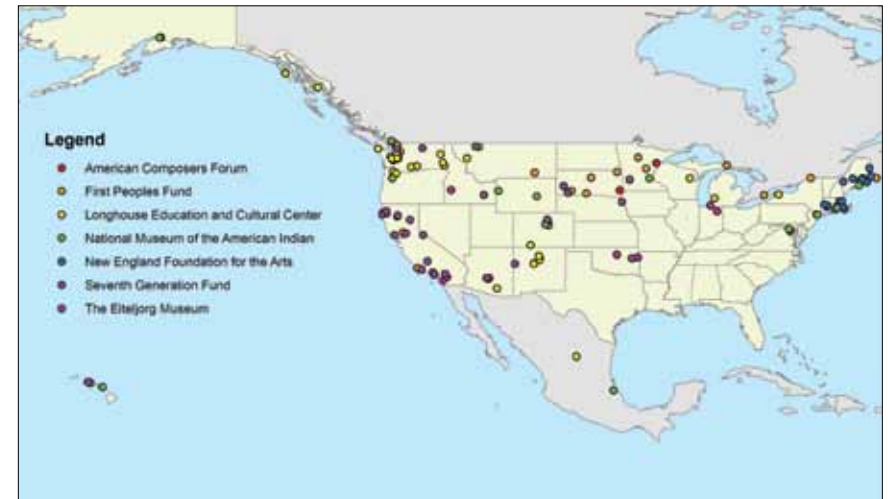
Legend
American Composers Forum
First Peoples Fund
Longhouse Education and Cultural Center
National Museum of the American Indian
New England Foundation for the Arts
Seventh Generation Fund
The Eiteljorg Museum